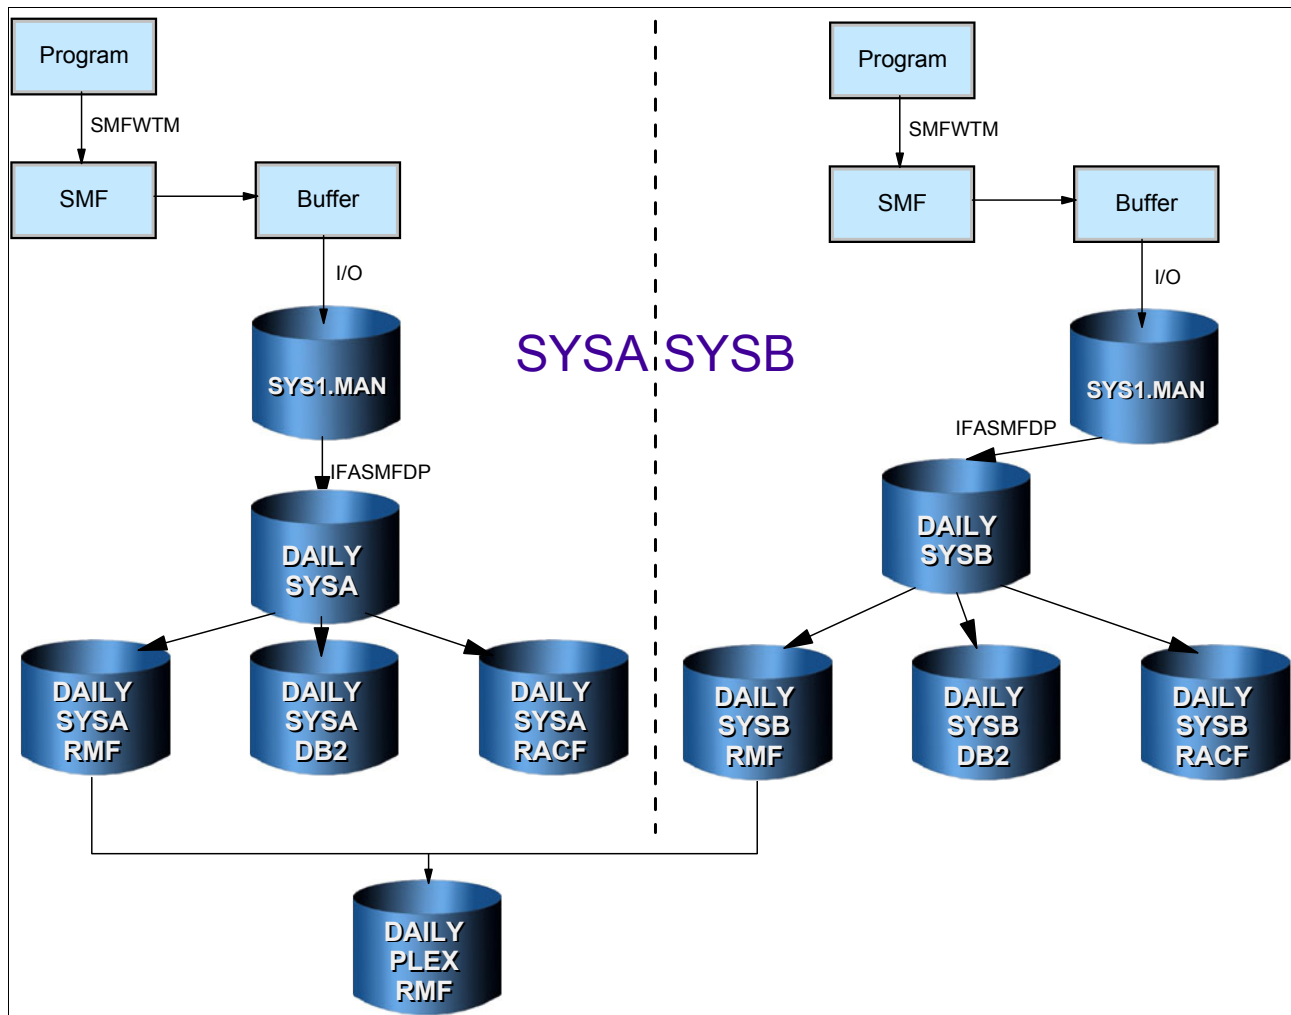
Program

SMFWTM

SMF

Buffer

I/O

SYS1.MAN

IFASMFDP

DAILY SYSA

DAILY SYSA RMF

DAILY SYSA DB2

DAILY SYSA RACF

SYSA SYSB

Program

SMFWTM

SMF

Buffer

I/O

SYS1.MAN

IFASMFDP

DAILY SYSB

DAILY SYSB RMF

DAILY SYSB DB2

DAILY SYSB RACF

DAILY PLEX RMF